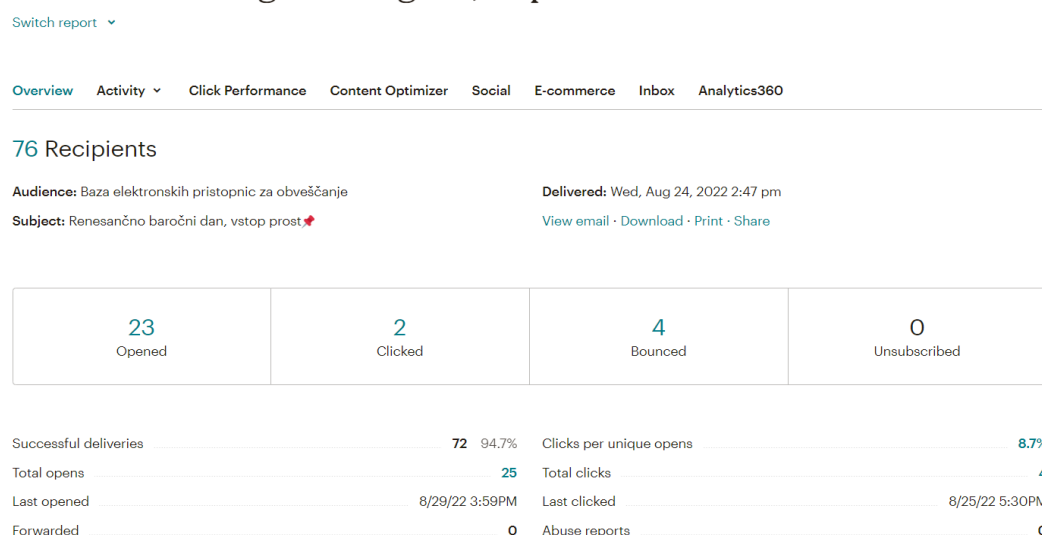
Switch report

Overview Activity Click Performance Content Optimizer Social E-commerce Inbox Analytics360

76 Recipients

Audience: Baza elektronskih pristopnic za obveščanje

Subject: Renesančno baročni dan, vstop prost📌

Delivered: Wed, Aug 24, 2022 2:47 pm

View email · Download · Print · Share

| 23 | 2 | 4 | 0 |
|---|---|---|---|
| Opened | Clicked | Bounced | Unsubscribed |

Successful deliveries 72 94.7%
Total opens 25
Last opened 8/29/22 3:59PM
Forwarded 0

Clicks per unique opens 8.7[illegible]
Total clicks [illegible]
Last clicked 8/25/22 5:30P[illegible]
Abuse reports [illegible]